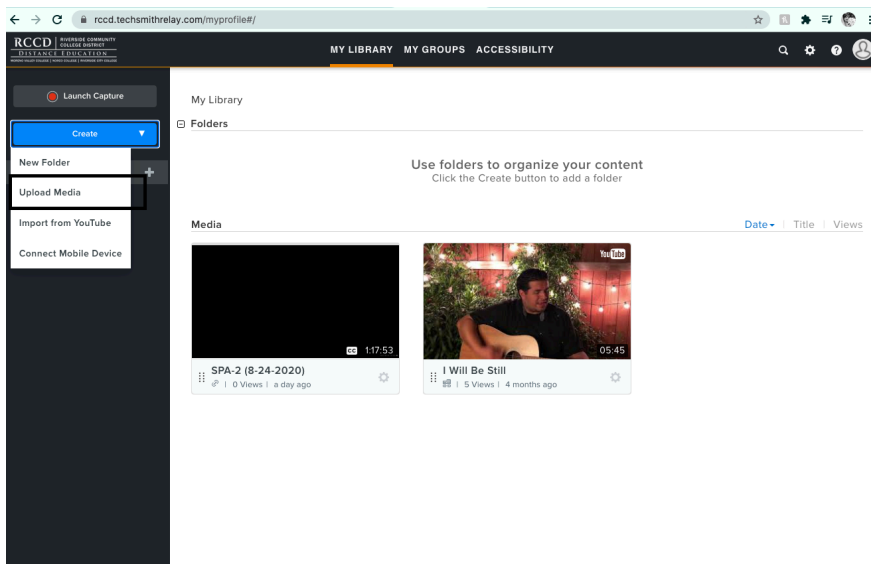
rccd.techsmithrelay.com/myprofile#/

RCCD RIVERSIDE COMMUNITY COLLEGE DISTRICT
DISTANCE EDUCATION
MORENO VALLEY COLLEGE | NORCO COLLEGE | RIVERSIDE CITY COLLEGE

MY LIBRARY MY GROUPS ACCESSIBILITY

Launch Capture

Create

New Folder

Upload Media

Import from YouTube

Connect Mobile Device

My Library

Folders

Use folders to organize your content
Click the Create button to add a folder

Media

Date | Title | Views

CC 1:17:53

SPA-2 (8-24-2020)
| 0 Views | a day ago

YouTube

05:45

I Will Be Still
| 5 Views | 4 months ago